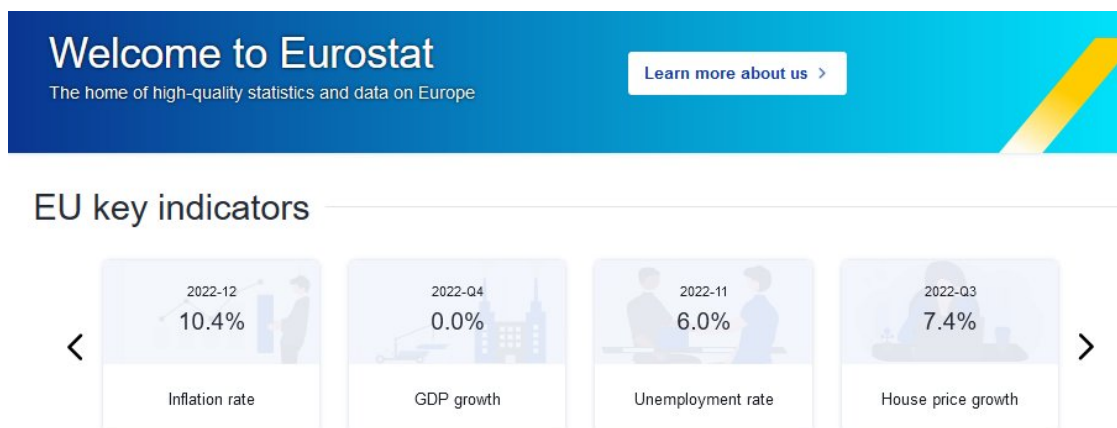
Welcome to Eurostat

The home of high-quality statistics and data on Europe

Learn more about us >

EU key indicators

<

2022-12
10.4%
Inflation rate

2022-Q4
0.0%
GDP growth

2022-11
6.0%
Unemployment rate

2022-Q3
7.4%
House price growth

>